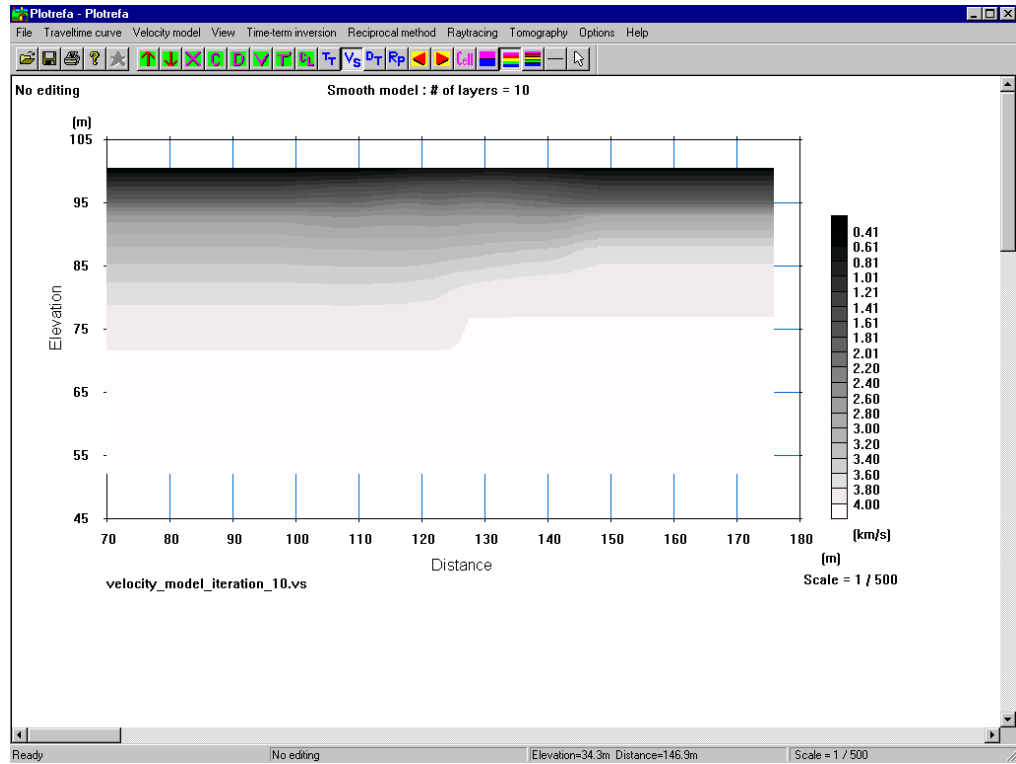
Plotrefa - Plotrefa

File Traveltime curve Velocity model View Time-term inversion Reciprocal method Raytracing Tomography Options Help

C D T TT VS DT RP Cell

No editing

Smooth model : # of layers = 10

(m)
105
95
85
75
65
55
45

Elevation

70 80 90 100 110 120 130 140 150 160 170 180

Distance

(m)

velocity_model_iteration_10.vs

Scale = 1 / 500

0.41
0.61
0.81
1.01
1.21
1.41
1.61
1.81
2.01
2.20
2.40
2.60
2.80
3.00
3.20
3.40
3.60
3.80
4.00

(km/s)

Ready | No editing | Elevation=34.3m Distance=146.9m | Scale = 1 / 500